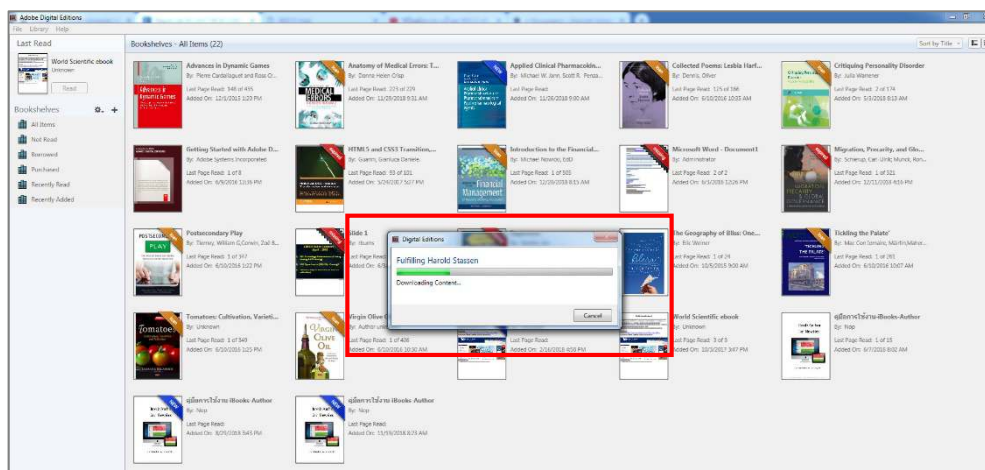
Adobe Digital Editions
File Library Help

Last Read
World Scientific ebook
Unknown
Read

Bookshelves
All Items
Not Read
Borrowed
Purchased
Recently Read
Recently Added

Bookshelves - All Items (22)
Sort by Title

Advances in Dynamic Games
By: Pierre Cardaliaguet and Ross Cr...
Last Page Read: 546 of 415
Added On: 12/1/2013 1:20 PM

Anatomy of Medical Errors: T...
By: Dennis Helen Olsp
Last Page Read: 225 of 229
Added On: 12/29/2016 9:51 AM

Applied Clinical Pharmacokin...
By: Michael W. Jann, Scott R. Pensa...
Last Page Read
Added On: 11/26/2016 9:00 AM

Collected Poems: Lesbia Harf...
By: Dennis, Oliver
Last Page Read: 125 of 166
Added On: 6/10/2016 10:33 AM

Critiquing Personality Disorder
By: Julia Wanener
Last Page Read: 2 of 174
Added On: 5/3/2016 8:13 AM

Getting Started with Adobe D...
By: Adobe Systems Incorporated
Last Page Read: 1 of 8
Added On: 6/9/2016 12:16 PM

HTML5 and CSS3 Transition,...
By: Guarini, Gianluca Daniele
Last Page Read: 53 of 101
Added On: 1/29/2017 5:07 PM

Introduction to the Financial...
By: Michael Pearce, EdD
Last Page Read: 1 of 505
Added On: 12/29/2016 8:15 AM

Microsoft Word - Document1
By: Administrator
Last Page Read: 2 of 2
Added On: 6/1/2016 12:26 PM

Migration, Precarity, and Glo...
By: Schierup, Carl-Ulrik; Munck, Ron...
Last Page Read: 1 of 321
Added On: 12/11/2016 4:16 PM

Postsecondary Play
By: Tierney, William G.;Corwin, Zoë B...
Last Page Read: 3 of 377
Added On: 6/30/2016 1:22 PM

Slide 1
By: Itsara
Last Page Read
Added On: 6/...

The Geography of Bliss: One...
By: Eric Weiner
Last Page Read: 1 of 24
Added On: 10/5/2015 9:00 AM

Tickling the Palate
By: Max Con Ionaino; Martin Maho...
Last Page Read: 1 of 293
Added On: 6/10/2016 10:07 AM

Tomatoes: Cultivation, Varieti...
By: Unknown
Last Page Read: 1 of 549
Added On: 6/10/2016 1:25 PM

Virgin Olive O...
By: Author unk...
Last Page Read: 1 of 408
Added On: 6/10/2016 10:30 AM

Last Page Read
Added On: 2/16/2018 4:50 PM

World Scientific ebook
By: Unknown
Last Page Read: 3 of 6
Added On: 10/3/2017 3:47 PM

คู่มือการใช้งาน iBooks-Author
By: Nap
Last Page Read: 1 of 15
Added On: 6/7/2016 8:02 AM

คู่มือการใช้งาน iBooks Author
By: Nap
Last Page Read
Added On: 8/29/2016 5:45 PM

คู่มือการใช้งาน iBooks Author
By: Nap
Last Page Read
Added On: 11/15/2016 8:23 AM

Digital Editions
Fulfilling Harold Stassen
Downloading Content...
Cancel